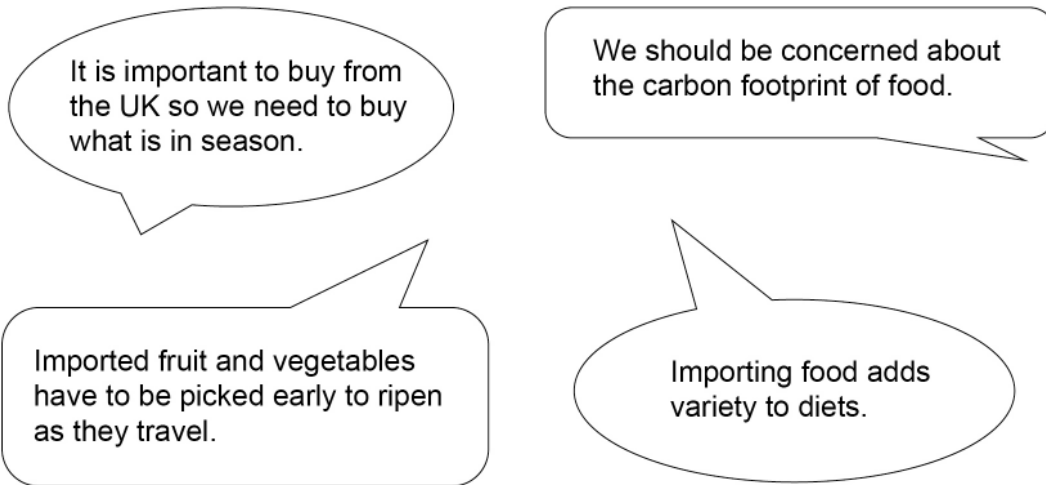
It is important to buy from the UK so we need to buy what is in season.

We should be concerned about the carbon footprint of food.

Imported fruit and vegetables have to be picked early to ripen as they travel.

Importing food adds variety to diets.